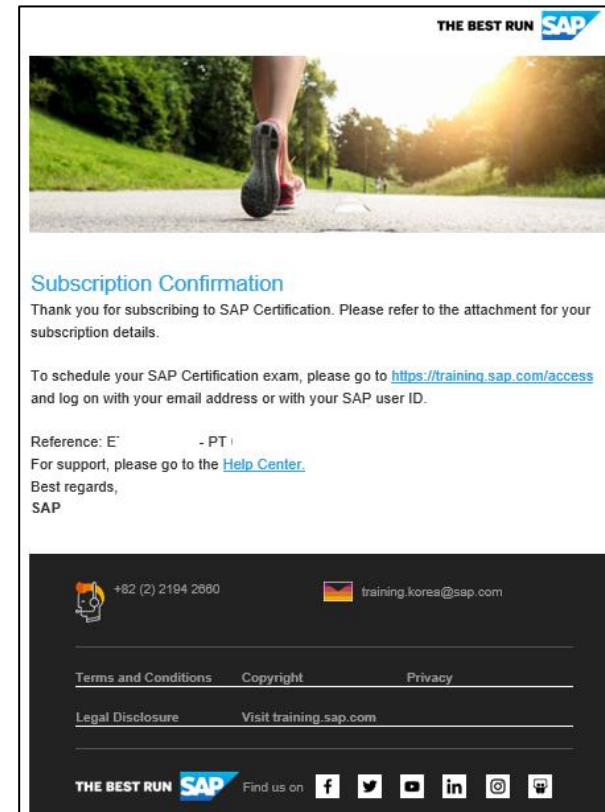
THE BEST RUN SAP

Subscription Confirmation

Thank you for subscribing to SAP Certification. Please refer to the attachment for your subscription details.

To schedule your SAP Certification exam, please go to https://training.sap.com/access and log on with your email address or with your SAP user ID.

Reference: E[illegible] - PT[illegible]
For support, please go to the Help Center.
Best regards,
SAP

+82 (2) 2194 2660

training.korea@sap.com

Terms and Conditions Copyright Privacy

Legal Disclosure Visit training.sap.com

THE BEST RUN SAP Find us on